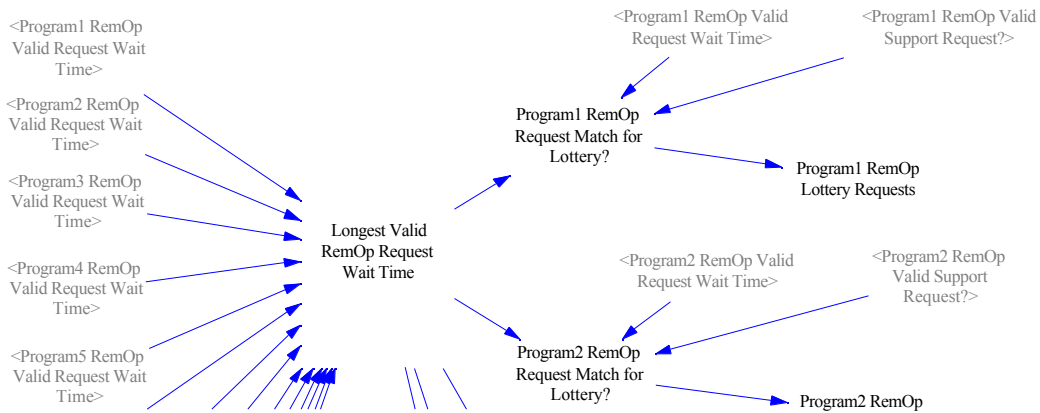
<Program1 RemOp Valid Request Wait Time>

<Program2 RemOp Valid Request Wait Time>

<Program3 RemOp Valid Request Wait Time>

<Program4 RemOp Valid Request Wait Time>

<Program5 RemOp Valid Request Wait Time>

Longest Valid RemOp Request Wait Time

<Program1 RemOp Valid Request Wait Time>

<Program1 RemOp Valid Support Request?>

Program1 RemOp Request Match for Lottery?

Program1 RemOp Lottery Requests

<Program2 RemOp Valid Request Wait Time>

<Program2 RemOp Valid Support Request?>

Program2 RemOp Request Match for Lottery?

Program2 RemOp